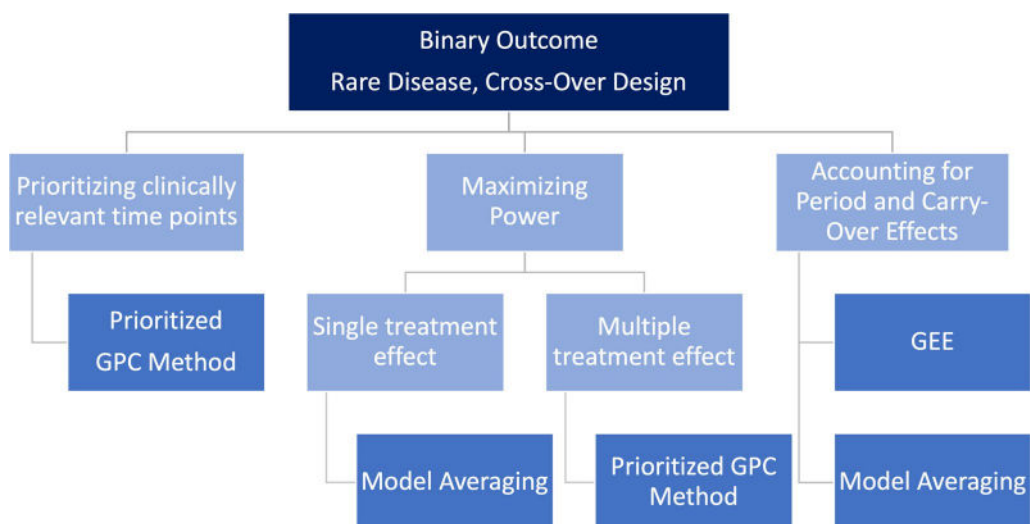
Binary Outcome
Rare Disease, Cross-Over Design

Prioritizing clinically relevant time points

Prioritized GPC Method

Maximizing Power

Single treatment effect

Model Averaging

Multiple treatment effect

Prioritized GPC Method

Accounting for Period and Carry-Over Effects

GEE

Model Averaging